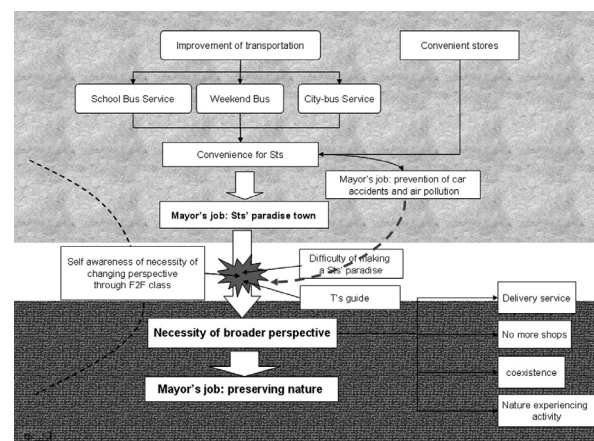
Improvement of transportation

Convenient stores

School Bus Service

Weekend Bus

City-bus Service

Convenience for Sts

Mayor's job: prevention of car accidents and air pollution

Mayor's job: Sts' paradise town

Self awareness of necessity of changing perspective through F2F class

Difficulty of making a Sts' paradise

T's guide

Delivery service

Necessity of broader perspective

No more shops

coexistence

Mayor's job: preserving nature

Nature experiencing activity